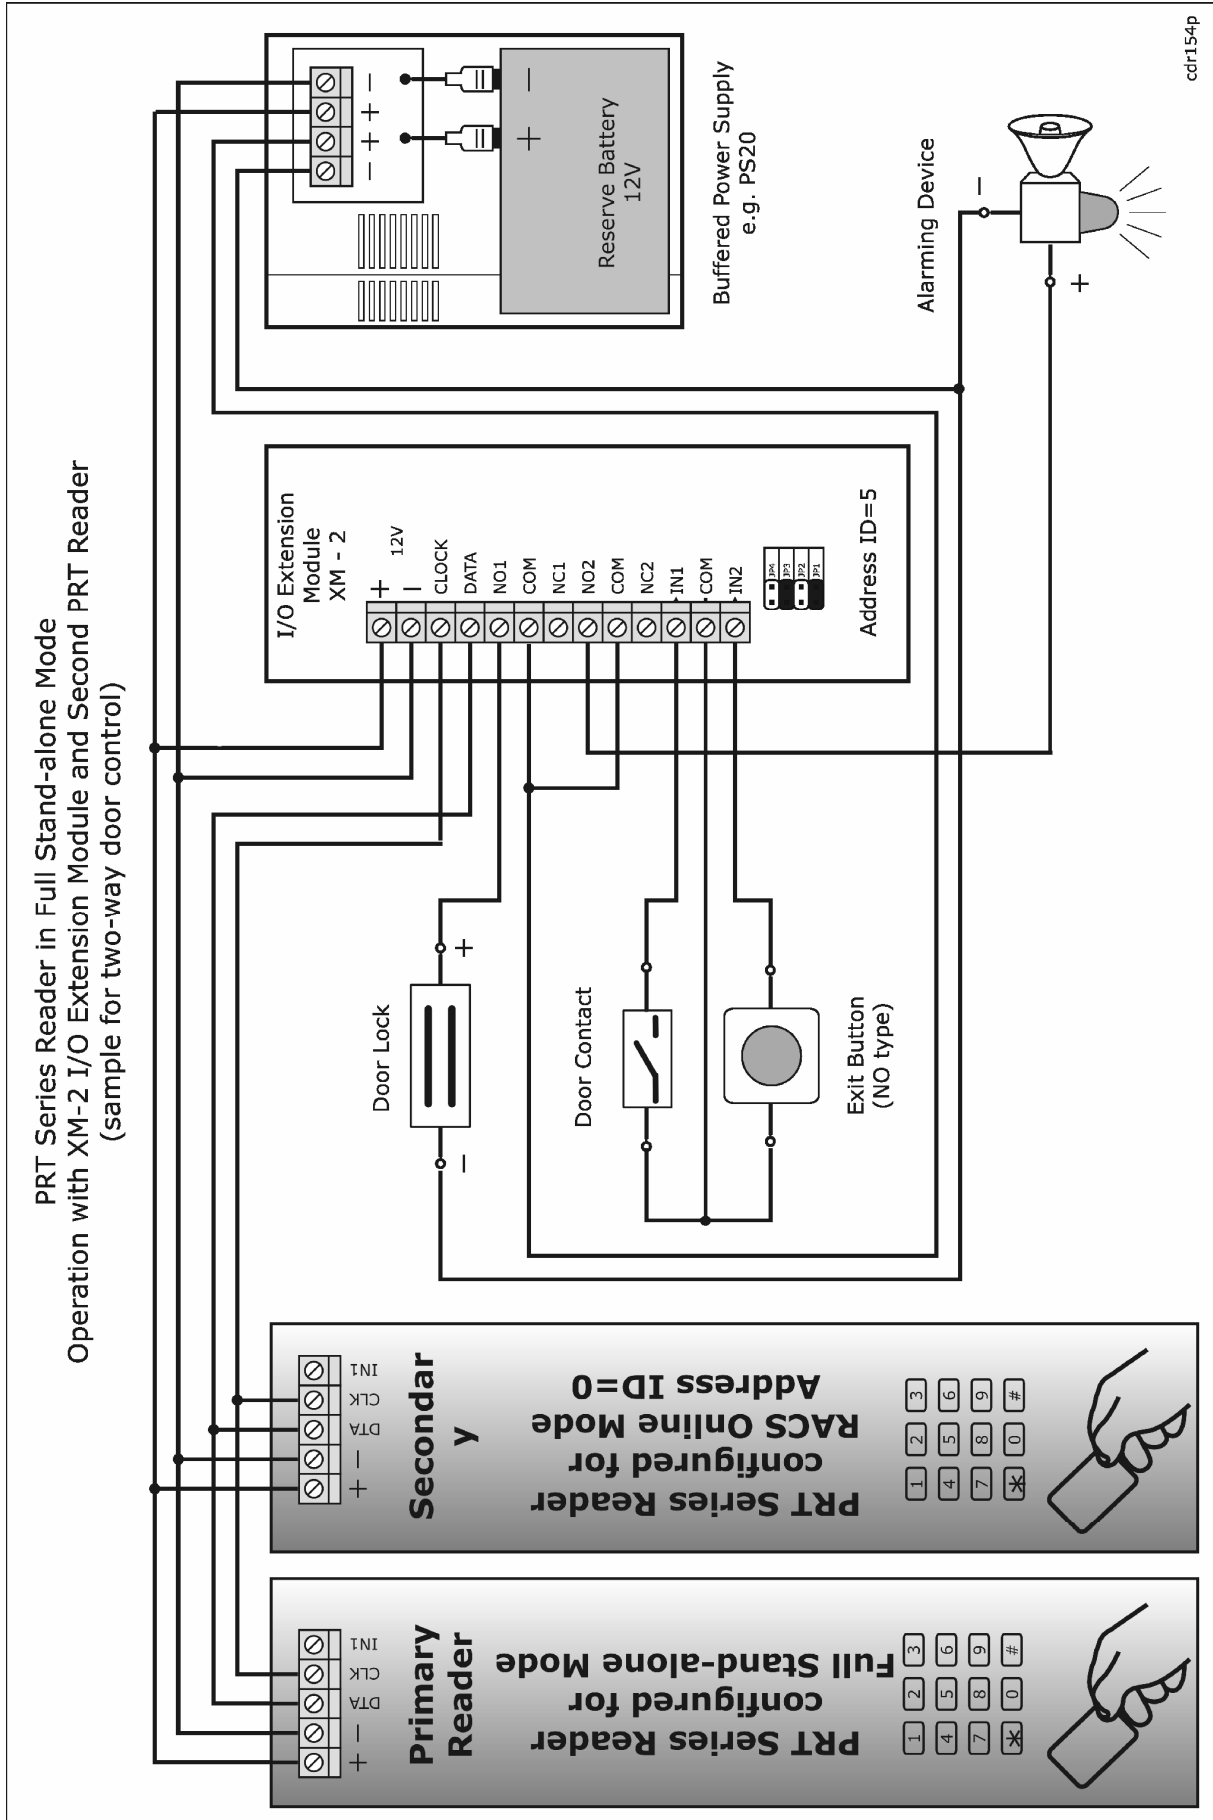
PRT Series Reader in Full Stand-alone Mode
Operation with XM-2 I/O Extension Module and Second PRT Reader
(sample for two-way door control)

cdr154p

Reserve Battery
12V

Buffered Power Supply
e.g. PS20

Alarming Device

I/O Extension
Module
XM - 2

12V
+
–
CLOCK
DATA
NO1
COM
NC1
NO2
COM
NC2
IN1
COM
IN2

JP4
JP3
JP2
JP1

Address ID=5

Door Lock

Door Contact

Exit Button
(NO type)

+
–
DTA
CLK
IN1

Secondar
y

PRT Series Reader
configured for
RACS Online Mode
Address ID=0

1 2 3
4 5 6
7 8 9
* 0 #

+
–
DTA
CLK
IN1

Primary
Reader

PRT Series Reader
configured for
Full Stand-alone Mode

1 2 3
4 5 6
7 8 9
* 0 #